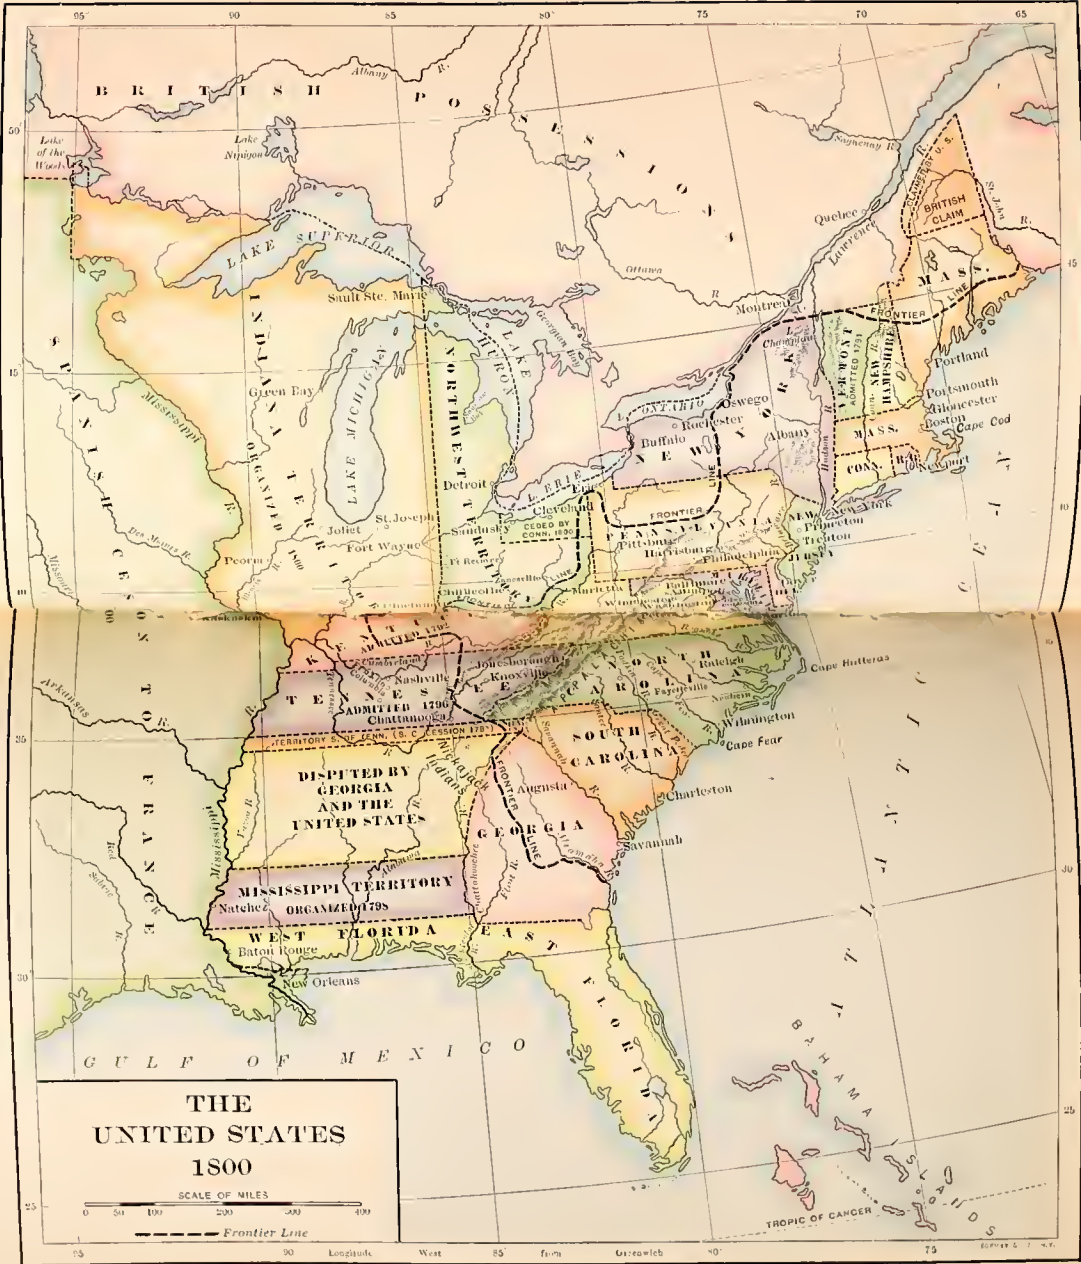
95° 90 85 80° 75 70 65

BRITISH POSSESSIONS

Albany R.

Lake of the Woods

Lake Nipigon

Saguenay R.

CLAIMED BY U.S.

BRITISH CLAIM

St. John

Quebec

Lawrence

Ottawa R.

LAKE SUPERIOR

Sault Ste. Marie

MASS.

FRONTIER LINE

Montreal

Georgian Bay

LAKE HURON

Champlain

VERMONT ADMITTED 1791

NEW HAMPSHIRE

Portland

Portsmouth

Gloucester

Boston

Cape Cod

INDIANA TERRITORY ORGANIZED 1800

NORTHWEST TERRITORY

Green Bay

LAKE MICHIGAN

Mississippi

SPANISH CESSION TO FRANCE

ONTARIO

Oswego

Rochester

Buffalo

NEW YORK

Albany

Hudson

MASS.

CONN.

R.I.

Newport

Detroit

L. ERIE

Erie

Cleveland

CEDED BY CONN. 1800

FRONTIER

PENNSYLVANIA

Pittsburg

Harrisburg

Philadelphia

NEW JERSEY

Princeton

Trenton

New York

Des Moines R.

Joliet

St. Joseph

Fort Wayne

Sandusky

Ft Recovery

Peoria

Chillicothe

Zanesville

Marietta

Baltimore

Winchester

Kaskaskia

KENTUCKY ADMITTED 1792

Cumberland

Nashville

Columbia

TENNESSEE ADMITTED 1796

Chattanooga

Jonesborough

Knoxville

NORTH CAROLINA

Raleigh

Fayetteville

Cape Hatteras

Wilmington

Cape Fear

Arkansas

TERRITORY SOUTH OF TENN. (S. C. CESSION 1787)

SOUTH CAROLINA

Savannah

Augusta

Charleston

DISPUTED BY GEORGIA AND THE UNITED STATES

Yazoo R.

Mississippi

Red R.

Sabine R.

Chickasaw

FRONTIER LINE

GEORGIA

Altamaha R.

Savannah

MISSISSIPPI TERRITORY

Natchez ORGANIZED 1798

Alabama

Chattahoochee

Flint R.

WEST FLORIDA

EAST FLORIDA

Baton Rouge

New Orleans

ATLANTIC OCEAN

GULF OF MEXICO

BAHAMA ISLANDS

TROPIC OF CANCER

THE UNITED STATES 1800

SCALE OF MILES
0 50 100 200 300 400

Frontier Line

Longitude West from Greenwich

50° 45 40 35 30° 25 10